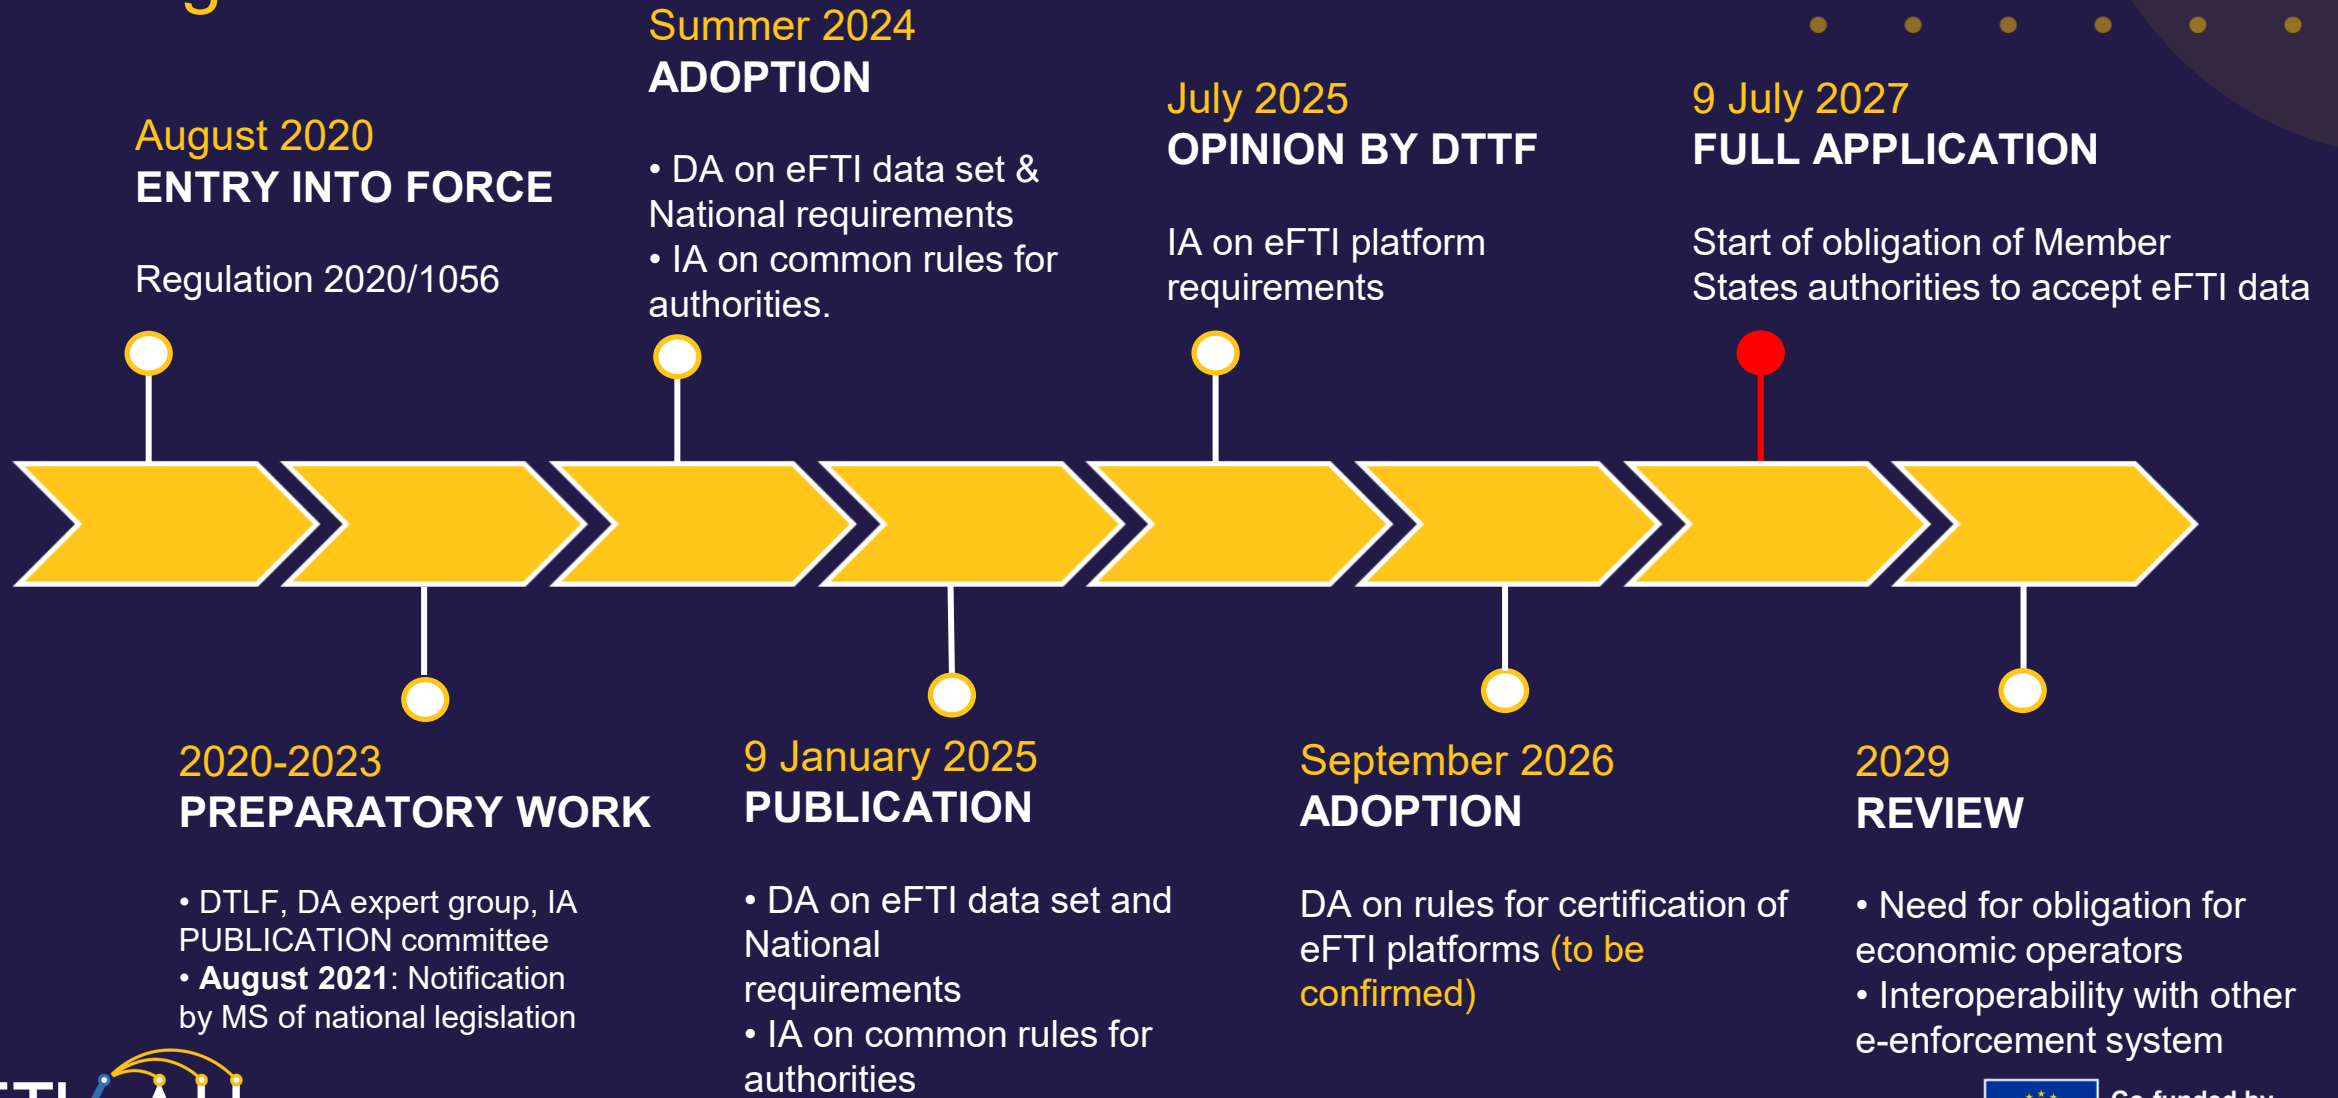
Summer 2024
ADOPTION

• DA on eFTI data set & National requirements
• IA on common rules for authorities.

August 2020
ENTRY INTO FORCE

Regulation 2020/1056

July 2025
OPINION BY DTTF

IA on eFTI platform requirements

9 July 2027
FULL APPLICATION

Start of obligation of Member States authorities to accept eFTI data

2020-2023
PREPARATORY WORK

• DTLF, DA expert group, IA PUBLICATION committee
• **August 2021**: Notification by MS of national legislation

9 January 2025
PUBLICATION

• DA on eFTI data set and National requirements
• IA on common rules for authorities

September 2026
ADOPTION

DA on rules for certification of eFTI platforms (to be confirmed)

2029
REVIEW

• Need for obligation for economic operators
• Interoperability with other e-enforcement system

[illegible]